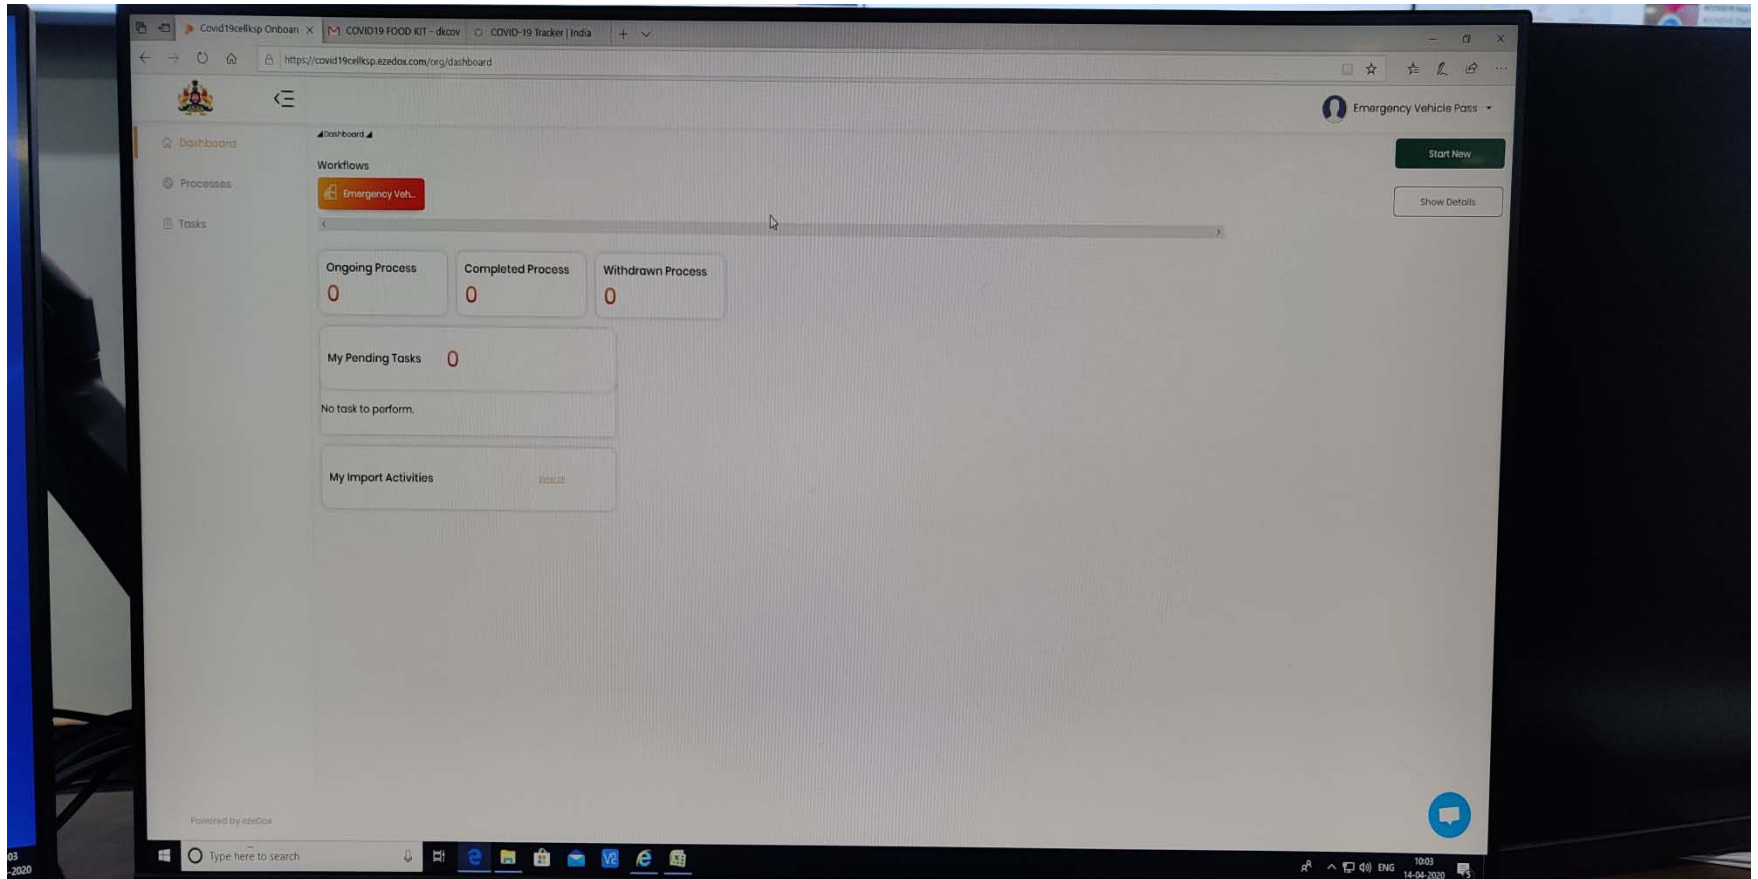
Covid19cellksp Onboar × M COVID19 FOOD KIT - dkcov COVID-19 Tracker | India

https://covid19cellksp.ezedox.com/org/dashboard

Emergency Vehicle Pass

Dashboard

Processes

Tasks

Dashboard

Workflows

Emergency Veh..

Start New

Show Details

Ongoing Process
0

Completed Process
0

Withdrawn Process
0

My Pending Tasks 0

No task to perform.

My Import Activities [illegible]

Powered by ezeDox

Type here to search

ENG 10:03 14-04-2020

03
-2020